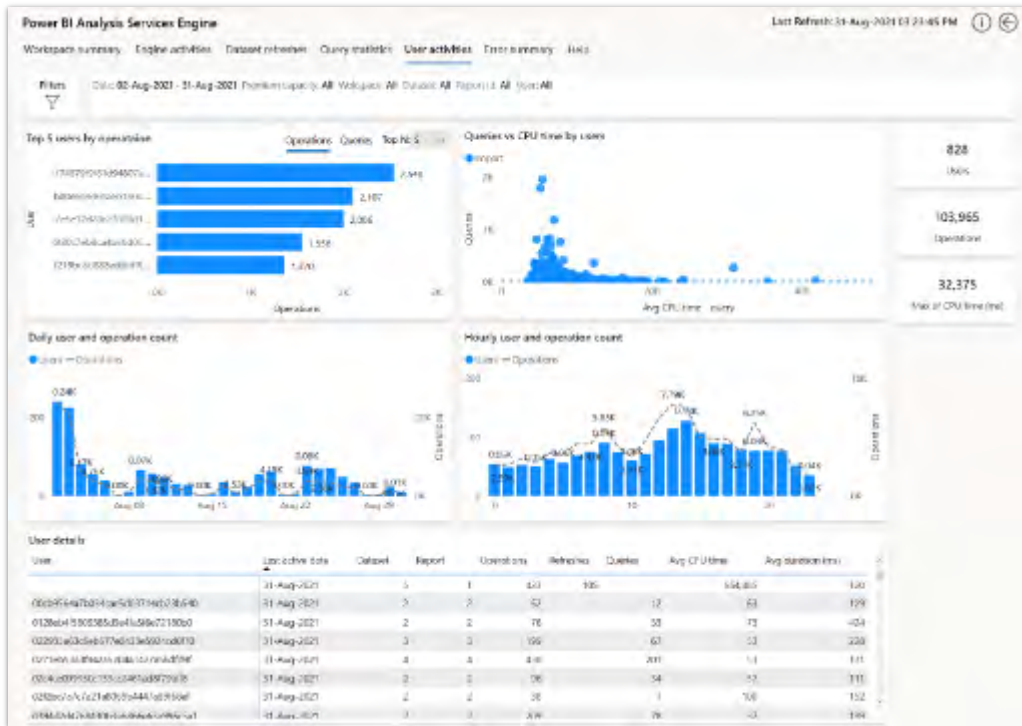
Power BI Analysis Services Engine

Last Refresh: 31-Aug-2021 03:23:45 PM

Workspace summary Engine activities Dataset refreshes Query statistics User activities Error summary Help

Filters

Date: 02-Aug-2021 - 31-Aug-2021 Premium capacity: All Workspace: All Dataset: All Report id: All User: All

Top 5 users by operation

Operations Queries Top N: 5

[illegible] 2,946
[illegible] 2,167
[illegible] 2,066
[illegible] 1,558
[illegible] 1,270

User

0K 1K 2K 3K

Operations

Queries vs CPU time by users

Import

Queries

Avg CPU time query

828
Users

103,965
Operations

32,375
Max of CPU time (ms)

Daily user and operation count

Users Operations

Aug 08 Aug 15 Aug 22 Aug 29

Operations

Hourly user and operation count

Users Operations

Operations

User details

| User | Last active date | Dataset | Report | Operations | Refreshes | Queries | Avg CPU time | Avg duration (ms) |
|---|---|---|---|---|---|---|---|---|
| | 31-Aug-2021 | 5 | 1 | 420 | 105 | | 554,465 | 120 |
| 00cb9f64a7b014ca5d3f714eb23b540 | 31-Aug-2021 | 2 | 2 | 52 | | 12 | 63 | 129 |
| 0128eb4f508585d8e4fa08e72180b0 | 31-Aug-2021 | 2 | 2 | 76 | | 38 | 73 | 404 |
| 02293ae03c5eb577e0f03e600cd0f10 | 31-Aug-2021 | 3 | 3 | 199 | | 67 | 53 | 220 |
| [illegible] | 31-Aug-2021 | 4 | 4 | 440 | | 201 | 11 | 111 |
| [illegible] | 31-Aug-2021 | 2 | 2 | 96 | | 34 | 12 | 111 |
| 0282ec1a7c2a2a80b5a4441a8956af | 31-Aug-2021 | 2 | 2 | 38 | | 1 | 108 | 152 |
| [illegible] | | | | | | | | |